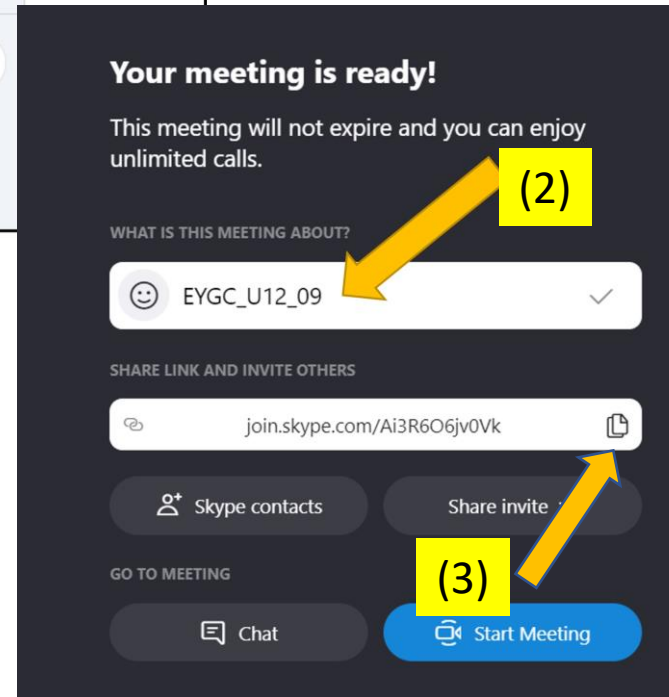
Your meeting is ready!

This meeting will not expire and you can enjoy unlimited calls.

(2)

WHAT IS THIS MEETING ABOUT?

EYGC_U12_09

SHARE LINK AND INVITE OTHERS

join.skype.com/Ai3R6O6jv0Vk

Skype contacts

Share invite

GO TO MEETING

(3)

Chat

Start Meeting